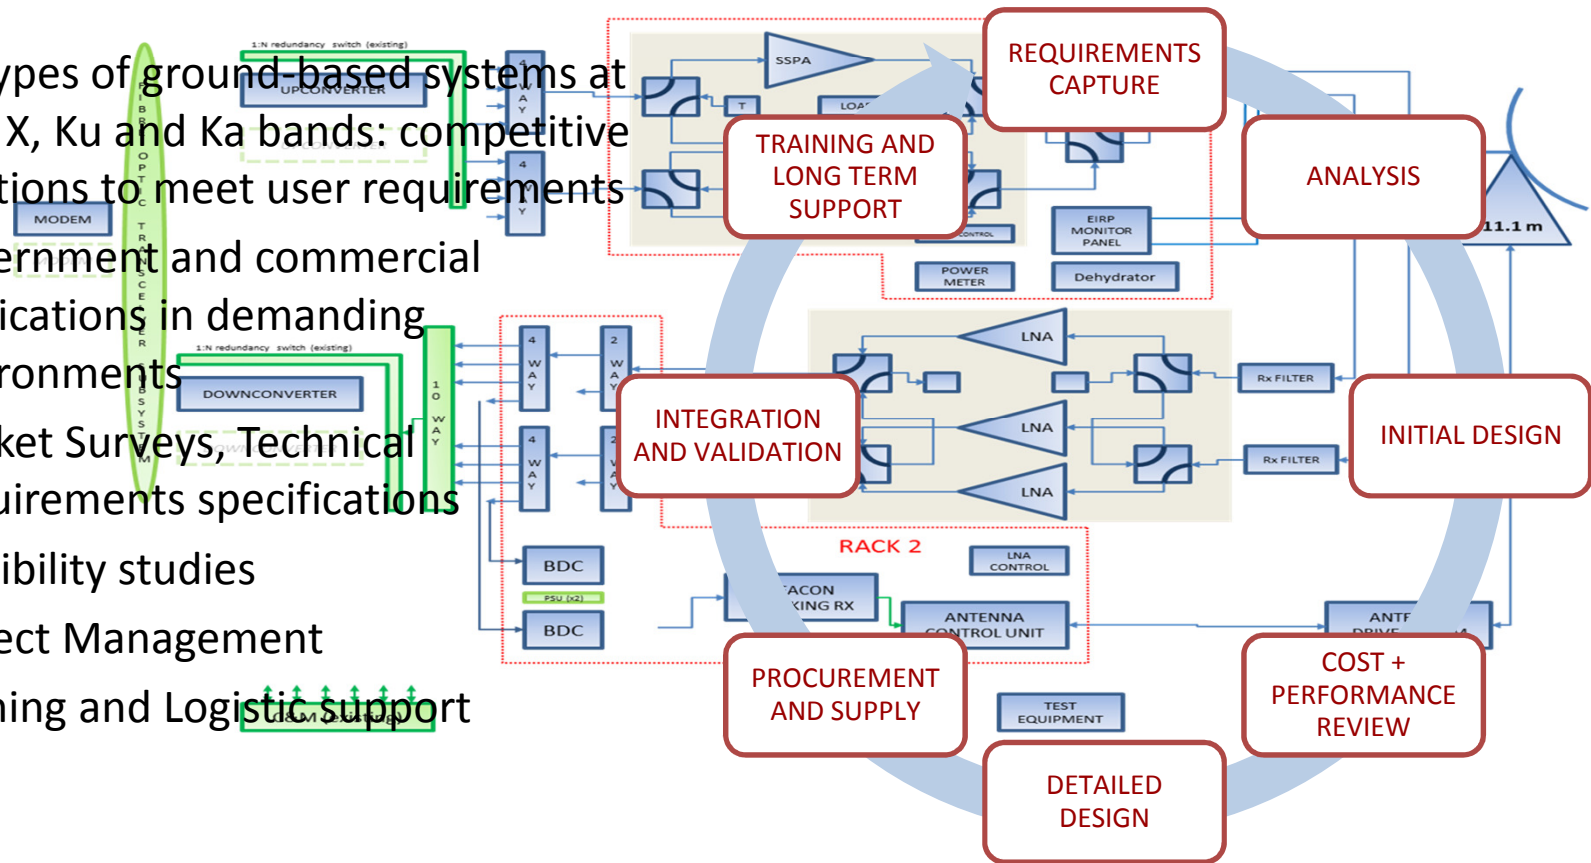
ypes of ground-based systems at X, Ku and Ka bands: competitive tions to meet user requirements

ernment and commercial ications in demanding ronments

ket Surveys, Technical uirements specifications

ibility studies

ect Management

ning and Logistic support

1:N redundancy switch (existing)

UPCONVERTER

MODEM

RF OPTIC TRANSCEIVER SUBSYSTEM

4 WAY

4 WAY

1:N redundancy switch (existing)

DOWNCONVERTER

10 WAY

4 WAY

2 WAY

4 WAY

2 WAY

BDC

PSU (x2)

BDC

O&M (existing)

SSPA

T

LOA

CONTROL

EIRP MONITOR PANEL

POWER METER

Dehydrator

11.1 m

LNA

LNA

LNA

Rx FILTER

Rx FILTER

RACK 2

LNA CONTROL

ACON KING RX

ANTENNA CONTROL UNIT

ANTE DRIVE

TEST EQUIPMENT

REQUIREMENTS CAPTURE

ANALYSIS

INITIAL DESIGN

COST + PERFORMANCE REVIEW

DETAILED DESIGN

PROCUREMENT AND SUPPLY

INTEGRATION AND VALIDATION

TRAINING AND LONG TERM SUPPORT